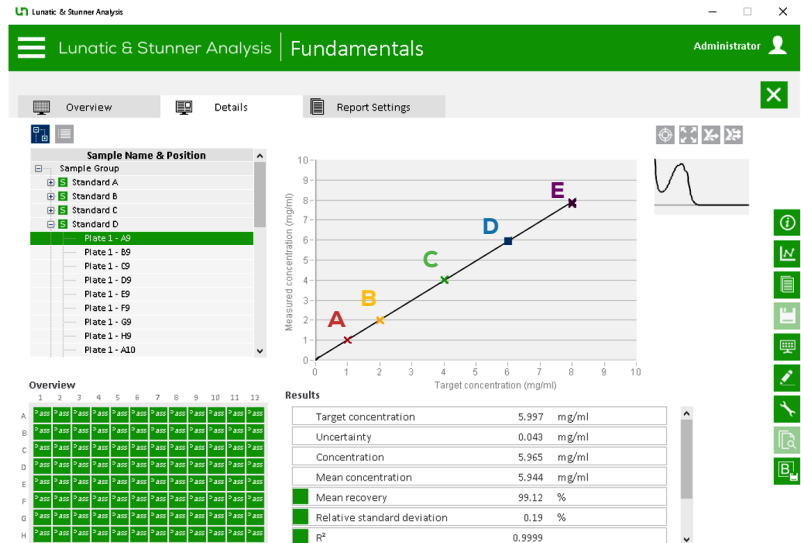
Lunatic & Stunner Analysis

Lunatic & Stunner Analysis | Fundamentals

Administrator

Overview

Details

Report Settings

Sample Name & Position

Sample Group
S Standard A
S Standard B
S Standard C
S Standard D
Plate 1 - A9
Plate 1 - B9
Plate 1 - C9
Plate 1 - D9
Plate 1 - E9
Plate 1 - F9
Plate 1 - G9
Plate 1 - H9
Plate 1 - A10

Measured concentration (mg/ml)
Target concentration (mg/ml)
0 1 2 3 4 5 6 7 8 9 10
A B C D E

Overview
1 2 3 4 5 6 7 8 9 10 11 12
A B C D E F G H
Pass

Results

| Target concentration | 5.997 | mg/ml |
|---|---|---|
| Uncertainty | 0.043 | mg/ml |
| Concentration | 5.965 | mg/ml |
| Mean concentration | 5.944 | mg/ml |
| Mean recovery | 99.12 | % |
| Relative standard deviation | 0.19 | % |
| R² | 0.9999 | |